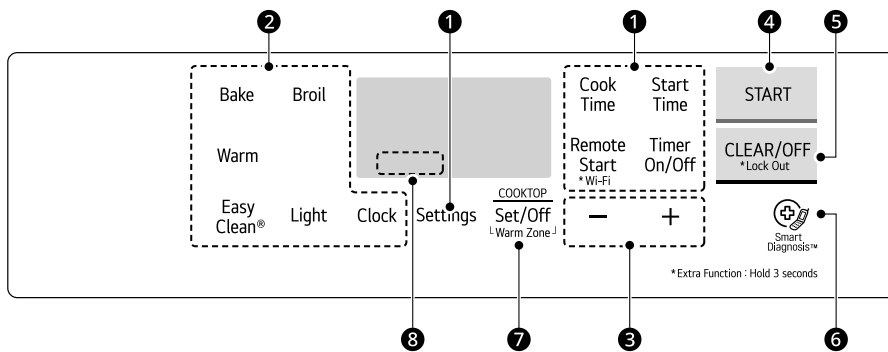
2 1 1 4 5

Bake Broil

Warm

Easy Clean® Light Clock Settings

COOKTOP
Set/Off
Warm Zone

Cook Time Start Time

Remote Start
* Wi-Fi

Timer On/Off

− +

START

CLEAR/OFF
*Lock Out

Smart Diagnosis™

*Extra Function : Hold 3 seconds

8 7 3 6